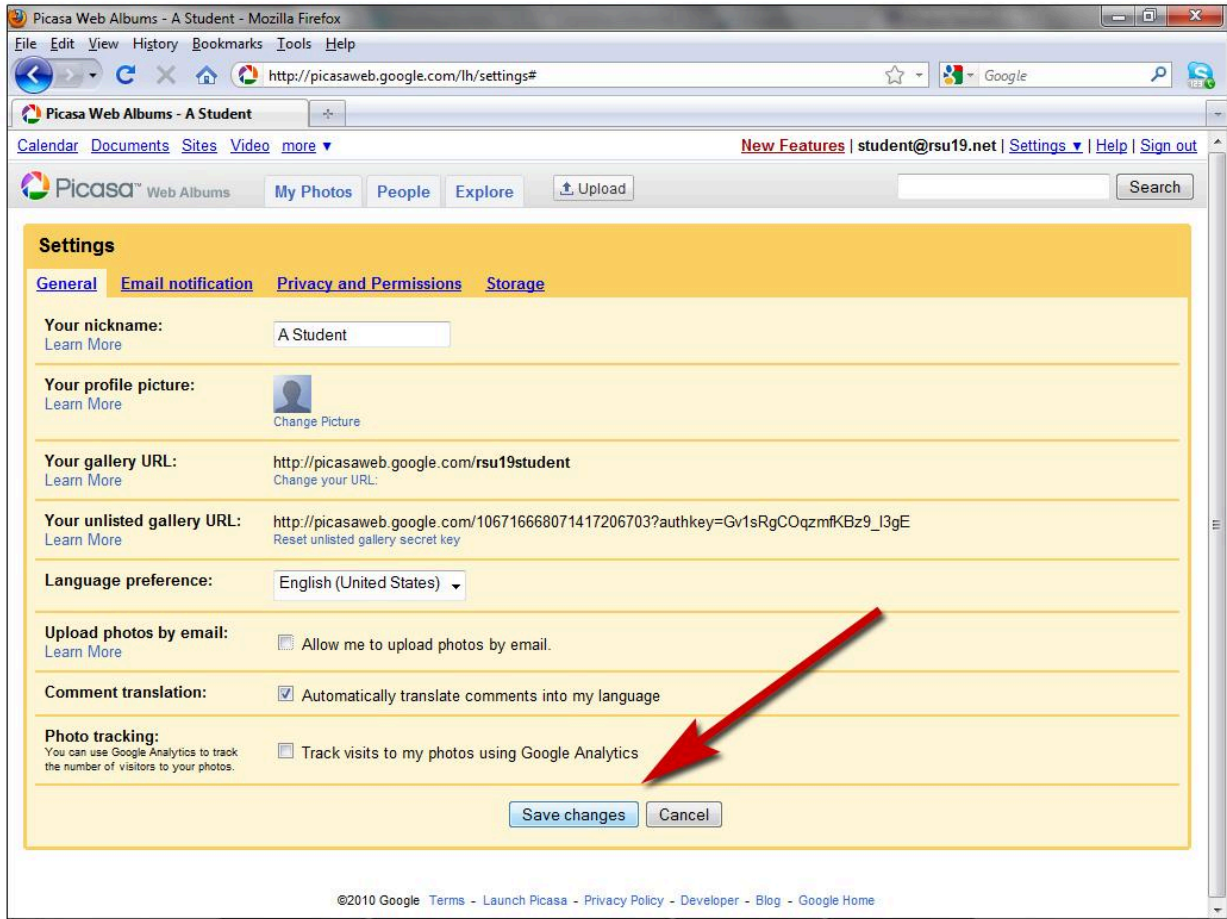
Picasa Web Albums - A Student - Mozilla Firefox

File Edit View History Bookmarks Tools Help

http://picasaweb.google.com/lh/settings#

Google

Picasa Web Albums - A Student

Calendar Documents Sites Video more ▾

New Features | student@rsu19.net | Settings ▾ | Help | Sign out

Picasa™ Web Albums

My Photos People Explore Upload

Search

Settings

General Email notification Privacy and Permissions Storage

Your nickname:
Learn More

A Student

Your profile picture:
Learn More

Change Picture

Your gallery URL:
Learn More

http://picasaweb.google.com/rsu19student
Change your URL:

Your unlisted gallery URL:
Learn More

http://picasaweb.google.com/106716668071417206703?authkey=Gv1sRgCOqzmfKBz9_l3gE
Reset unlisted gallery secret key

Language preference:

English (United States)

Upload photos by email:
Learn More

Allow me to upload photos by email.

Comment translation:

Automatically translate comments into my language

Photo tracking:
You can use Google Analytics to track the number of visitors to your photos.

Track visits to my photos using Google Analytics

Save changes Cancel

©2010 Google Terms - Launch Picasa - Privacy Policy - Developer - Blog - Google Home